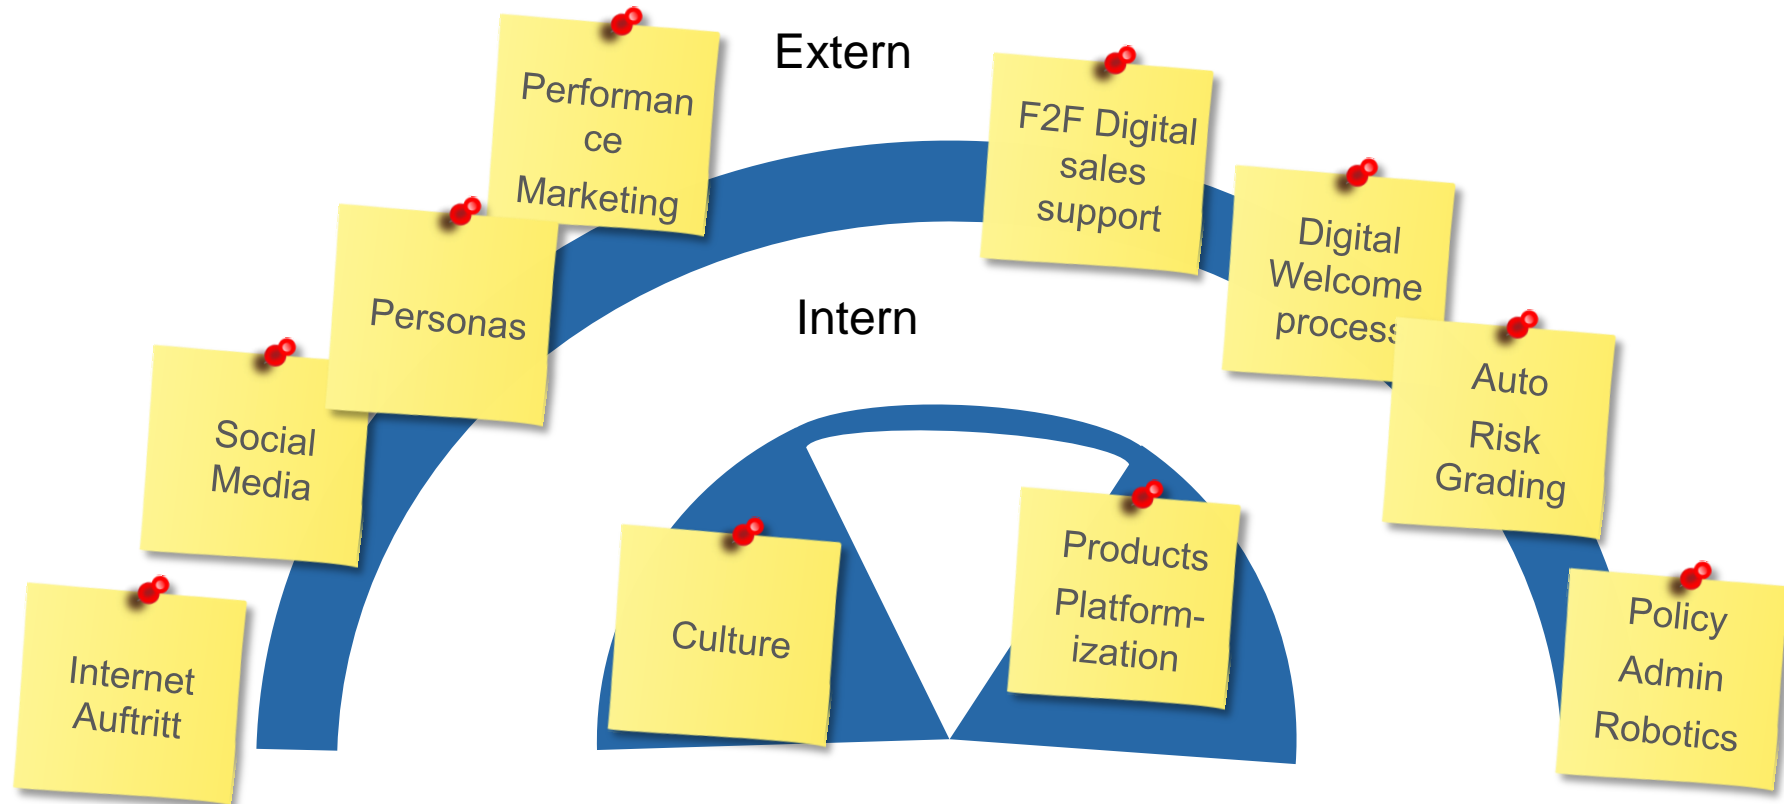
Extern

Intern

Internet Auftritt

Social Media

Personas

Performan ce Marketing

F2F Digital sales support

Digital Welcome process

Auto Risk Grading

Policy Admin Robotics

Culture

Products Platform-ization